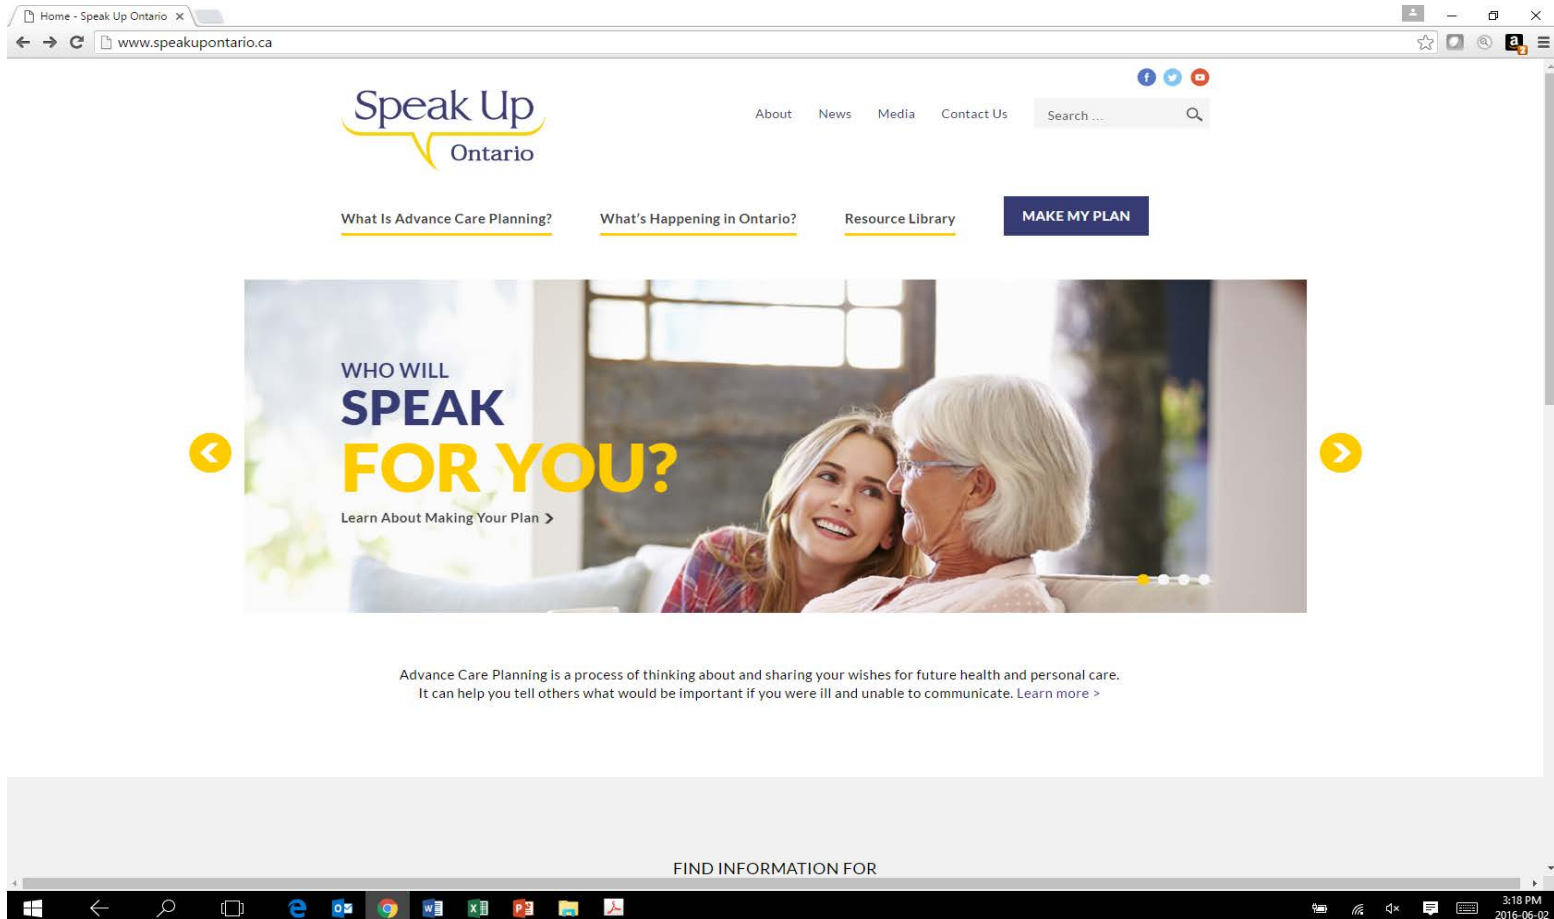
Home - Speak Up Ontario ×

www.speakupontario.ca

Speak Up Ontario

About News Media Contact Us Search ...

What Is Advance Care Planning? What's Happening in Ontario? Resource Library MAKE MY PLAN

WHO WILL
SPEAK
FOR YOU?
Learn About Making Your Plan >

Advance Care Planning is a process of thinking about and sharing your wishes for future health and personal care. It can help you tell others what would be important if you were ill and unable to communicate. Learn more >

FIND INFORMATION FOR

3:18 PM
2016-06-02